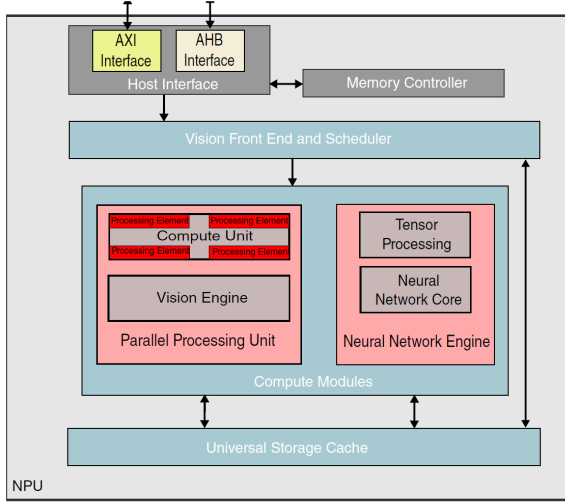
AXI Interface

AHB Interface

Host Interface

Memory Controller

Vision Front End and Scheduler

Processing Element

Processing Element

Compute Unit

Processing Element

Processing Element

Vision Engine

Parallel Processing Unit

Tensor Processing

Neural Network Core

Neural Network Engine

Compute Modules

Universal Storage Cache

NPU